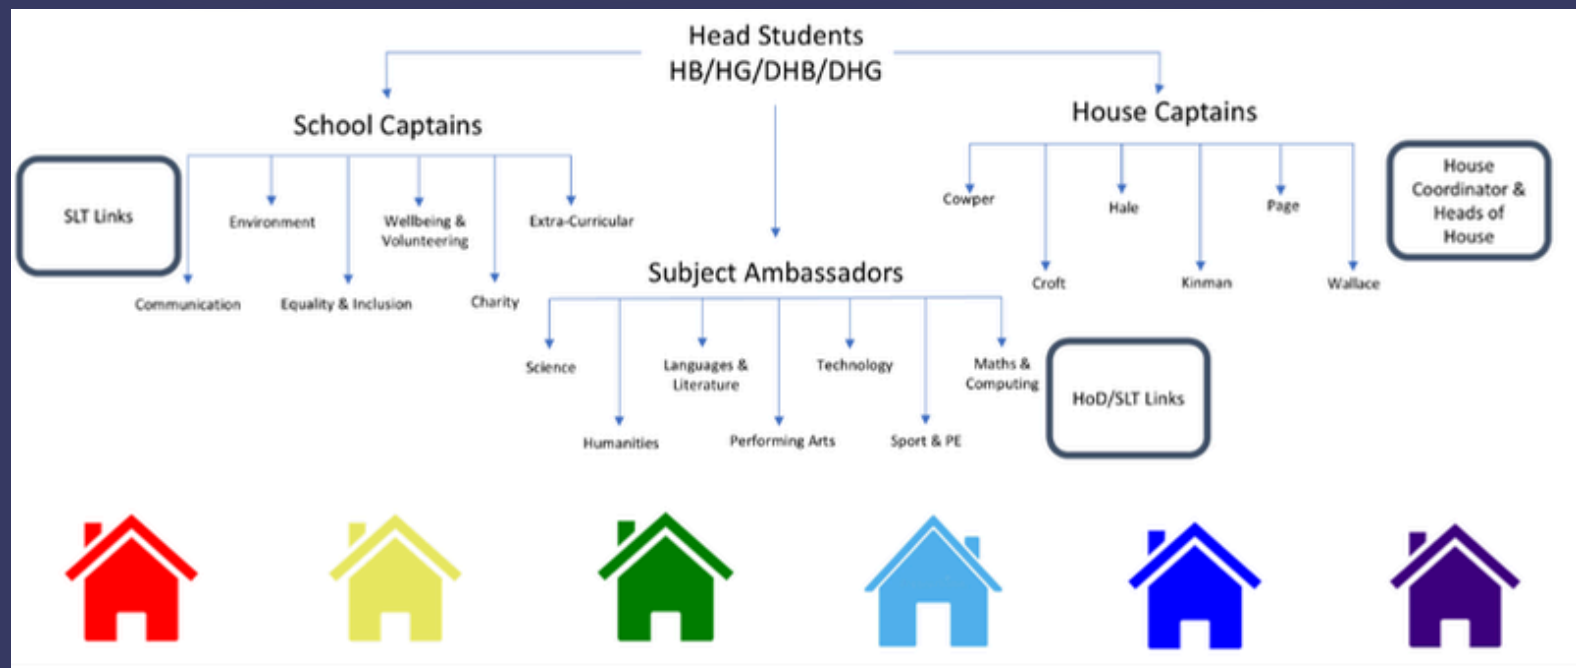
Head Students
HB/HG/DHB/DHG

School Captains

SLT Links

Environment

Wellbeing & Volunteering

Extra-Curricular

Communication

Equality & Inclusion

Charity

Subject Ambassadors

Science

Humanities

Languages & Literature

Performing Arts

Technology

Sport & PE

Maths & Computing

HoD/SLT Links

House Captains

Cowper

Croft

Hale

Kinman

Page

Wallace

House Coordinator & Heads of House